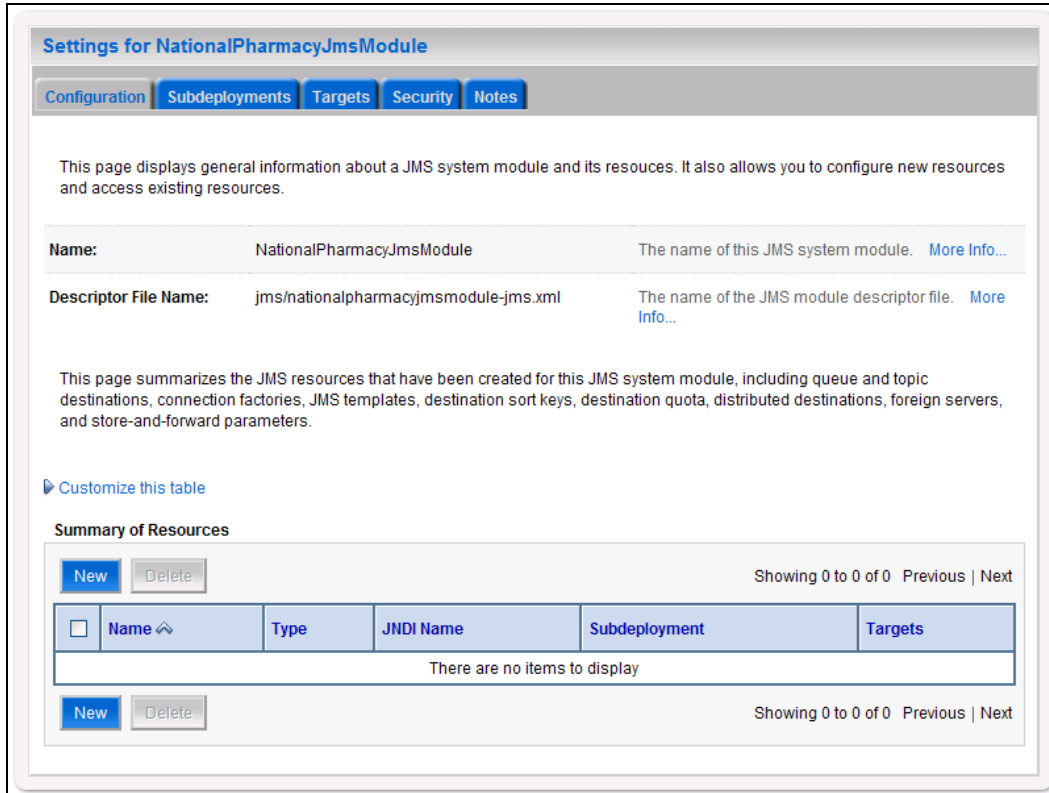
Settings for NationalPharmacyJmsModule

Configuration | Subdeployments | Targets | Security | Notes

This page displays general information about a JMS system module and its resouces. It also allows you to configure new resources and access existing resources.

| | | |
|---|---|---|
| Name: | NationalPharmacyJmsModule | The name of this JMS system module. More Info... |
| Descriptor File Name: | jms/nationalpharmacyjmsmodule-jms.xml | The name of the JMS module descriptor file. More Info... |

This page summarizes the JMS resources that have been created for this JMS system module, including queue and topic destinations, connection factories, JMS templates, destination sort keys, destination quota, distributed destinations, foreign servers, and store-and-forward parameters.

Customize this table

Summary of Resources

New Delete Showing 0 to 0 of 0 Previous | Next

| | Name | Type | JNDI Name | Subdeployment | Targets |
|---|---|---|---|---|---|
| There are no items to display | | | | | |

New Delete Showing 0 to 0 of 0 Previous | Next